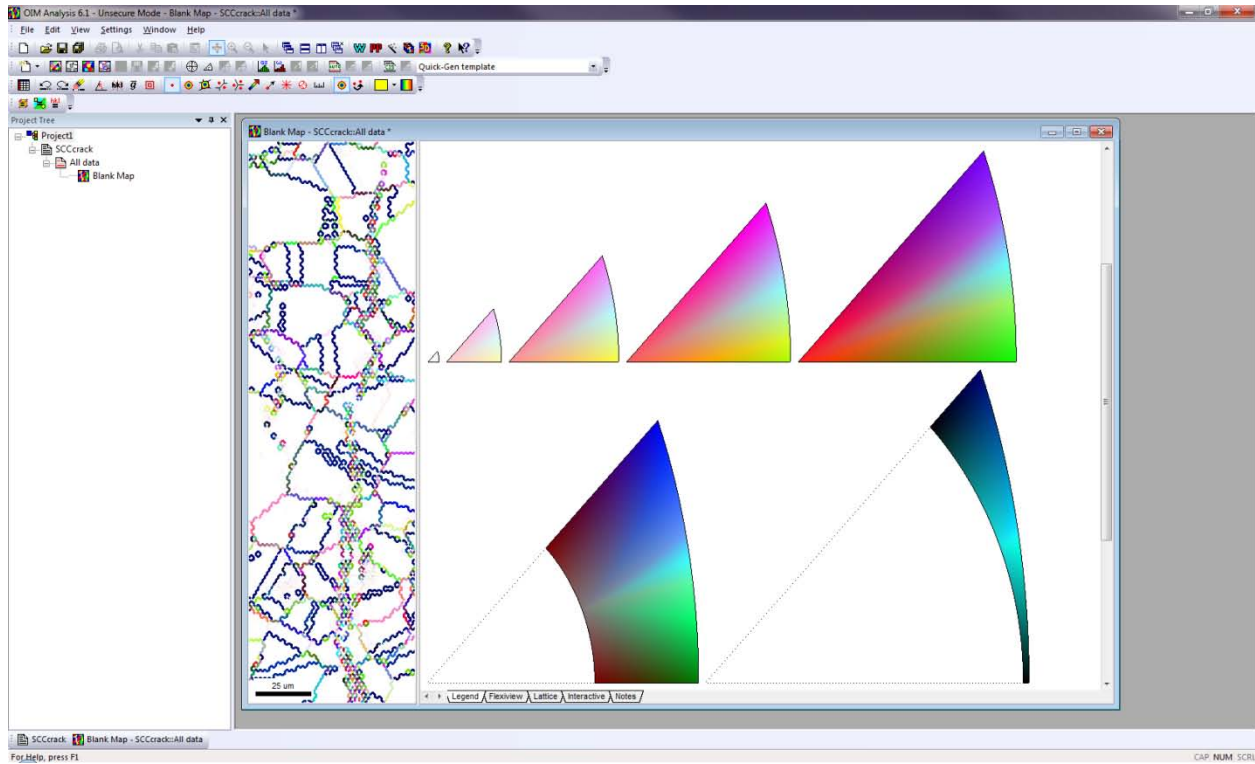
OIM Analysis 6.1 - Unsecure Mode - Blank Map - SCCcrack::All data *

File Edit View Settings Window Help

Quick-Gen template

Project Tree

Project1
SCCcrack
All data
Blank Map

Blank Map - SCCcrack::All data *

25 um

Legend Flexiview Lattice Interactive Notes

SCCcrack Blank Map - SCCcrack::All data

For Help, press F1

CAP NUM SCRL